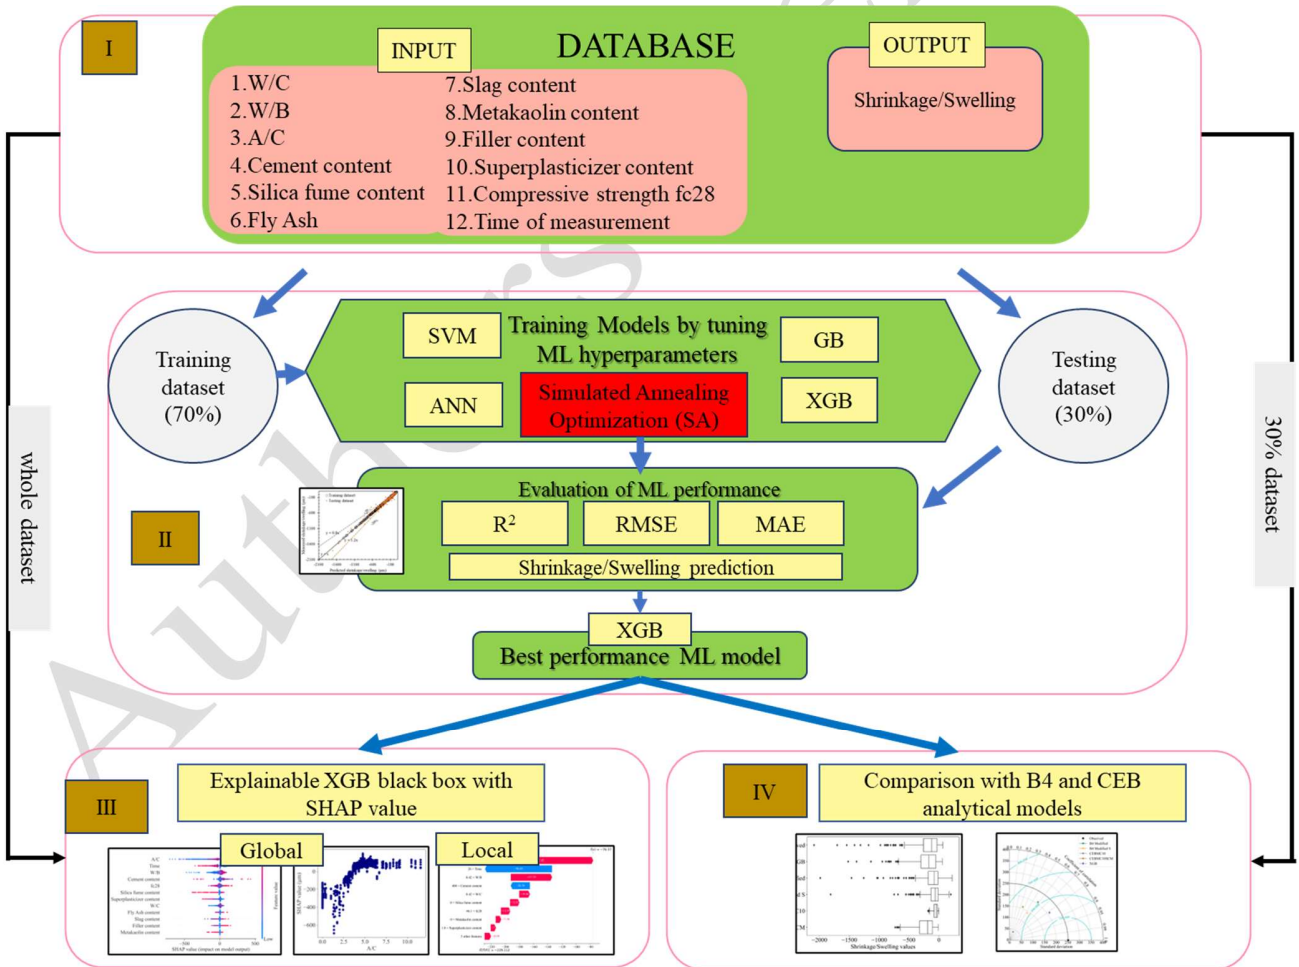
I

INPUT

DATABASE

OUTPUT

1.W/C
2.W/B
3.A/C
4.Cement content
5.Silica fume content
6.Fly Ash

7.Slag content
8.Metakaolin content
9.Filler content
10.Superplasticizer content
11.Compressive strength fc28
12.Time of measurement

Shrinkage/Swelling

whole dataset

30% dataset

Training dataset (70%)

SVM

Training Models by tuning ML hyperparameters

GB

ANN

Simulated Annealing Optimization (SA)

XGB

Testing dataset (30%)

II

Evaluation of ML performance

$R^2$

RMSE

MAE

Shrinkage/Swelling prediction

XGB

Best performance ML model

III

Explainable XGB black box with SHAP value

Global

Local

IV

Comparison with B4 and CEB analytical models

Authors